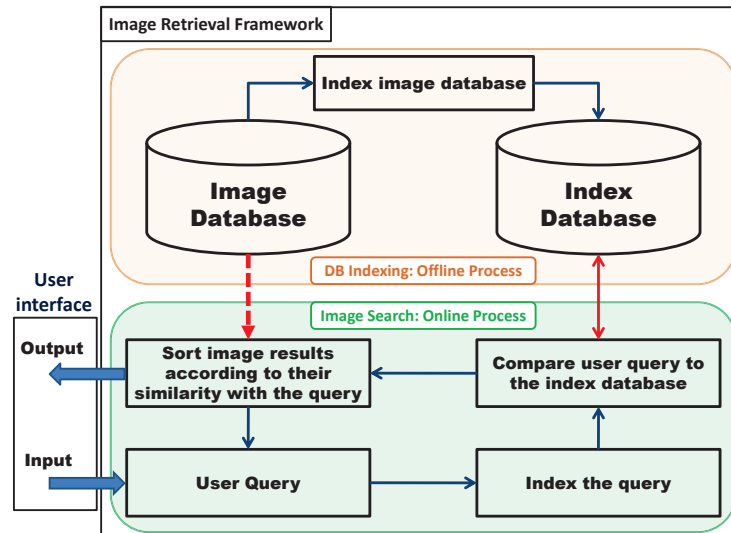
Image Retrieval Framework

Index image database

Image Database

Index Database

DB Indexing: Offline Process

User interface

Image Search: Online Process

Output

Sort image results according to their similarity with the query

Compare user query to the index database

Input

User Query

Index the query